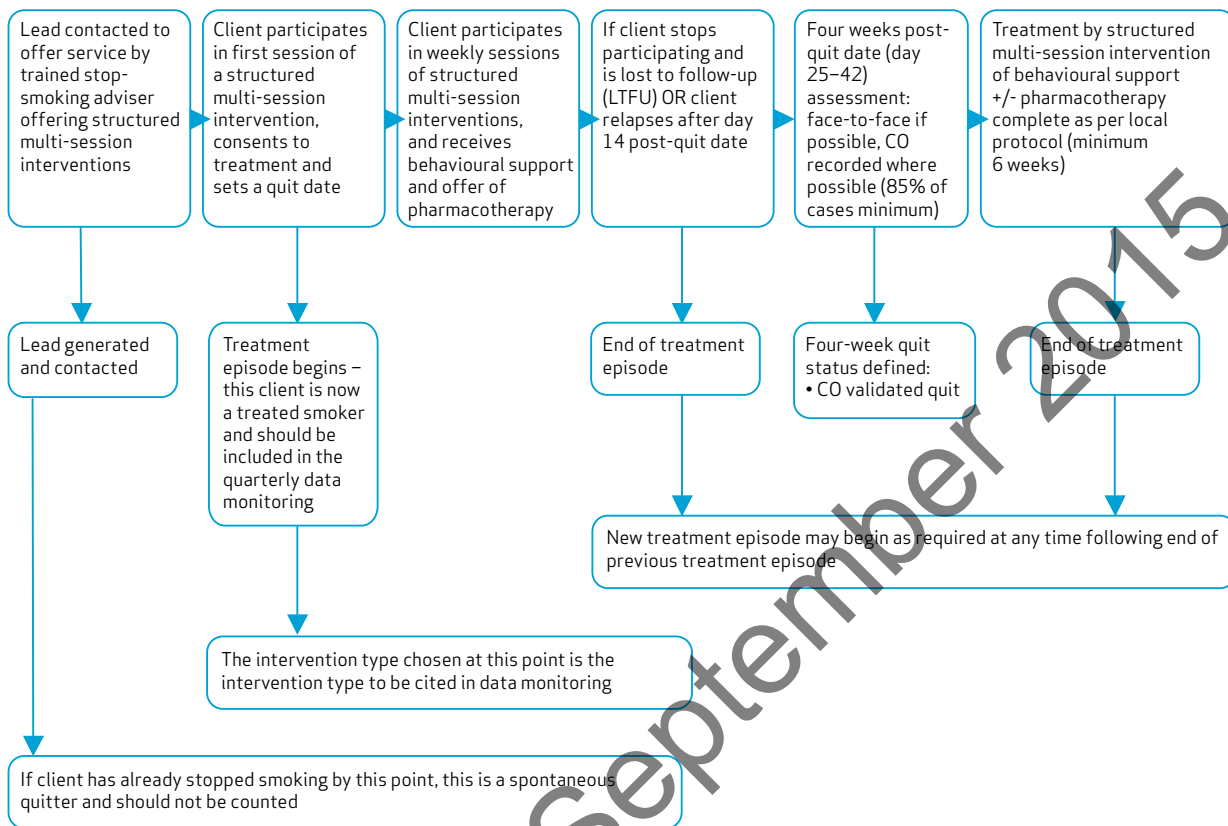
Lead contacted to offer service by trained stop-smoking adviser offering structured multi-session interventions

Client participates in first session of a structured multi-session intervention, consents to treatment and sets a quit date

Client participates in weekly sessions of structured multi-session interventions, and receives behavioural support and offer of pharmacotherapy

If client stops participating and is lost to follow-up (LTFU) OR client relapses after day 14 post-quit date

Four weeks post-quit date (day 25–42) assessment: face-to-face if possible, CO recorded where possible (85% of cases minimum)

Treatment by structured multi-session intervention of behavioural support +/- pharmacotherapy complete as per local protocol (minimum 6 weeks)

Lead generated and contacted

Treatment episode begins – this client is now a treated smoker and should be included in the quarterly data monitoring

End of treatment episode

Four-week quit status defined:
• CO validated quit

End of treatment episode

New treatment episode may begin as required at any time following end of previous treatment episode

The intervention type chosen at this point is the intervention type to be cited in data monitoring

If client has already stopped smoking by this point, this is a spontaneous quitter and should not be counted

September 2015